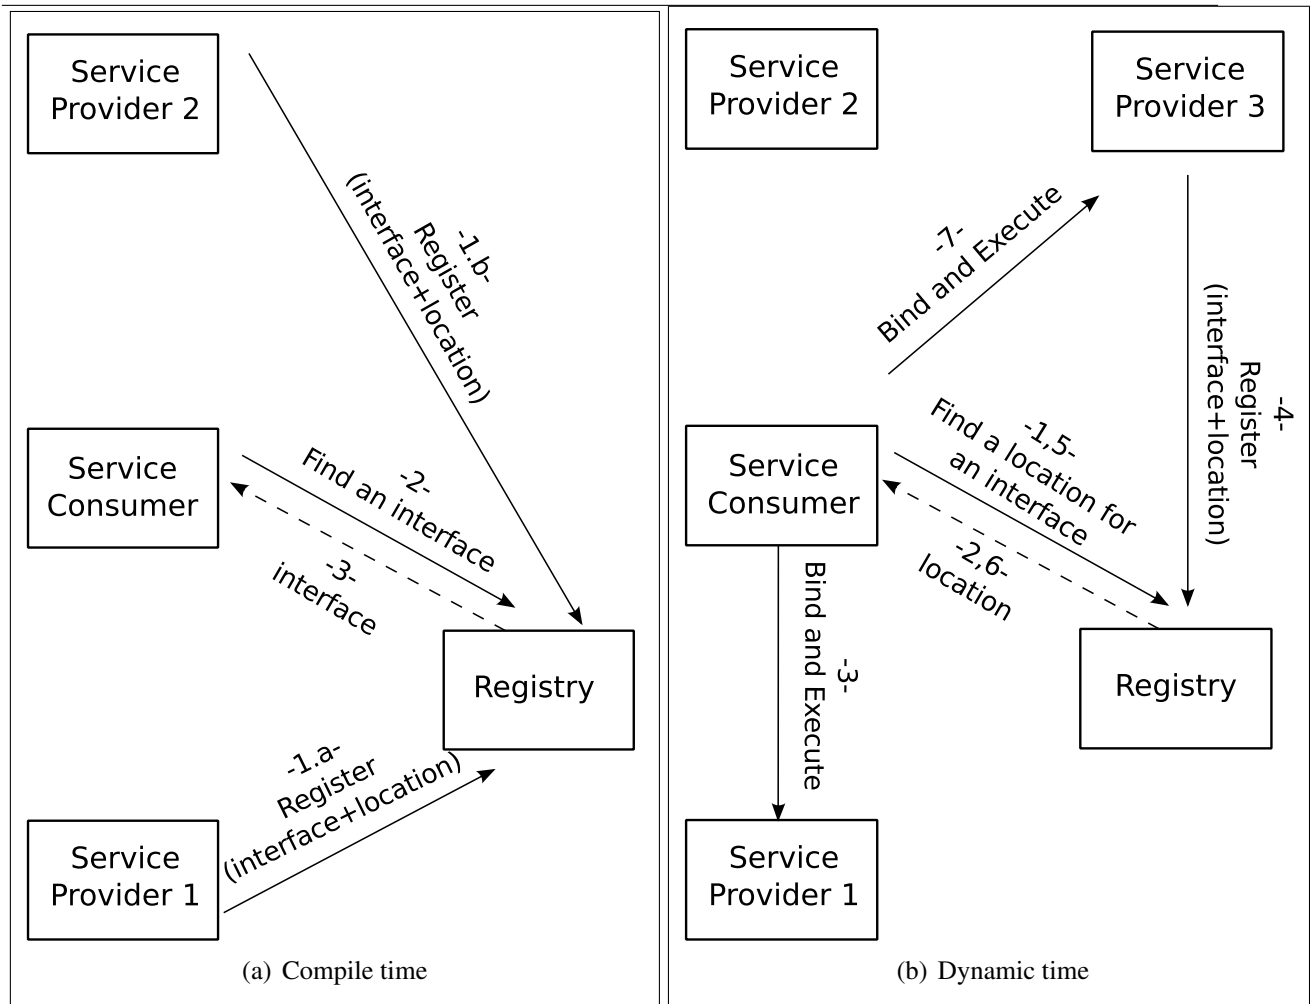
Service Provider 2

-1.b-
Register
(interface+location)

Service Consumer

-2-
Find an interface

-3-
interface

Registry

-1.a-
Register
(interface+location)

Service Provider 1

(a) Compile time

Service Provider 2

Service Provider 3

-7-
Bind and Execute

-4-
Register
(interface+location)

-1,5-
Find a location for an interface

Service Consumer

-2,6-
location

-3-
Bind and Execute

Registry

Service Provider 1

(b) Dynamic time